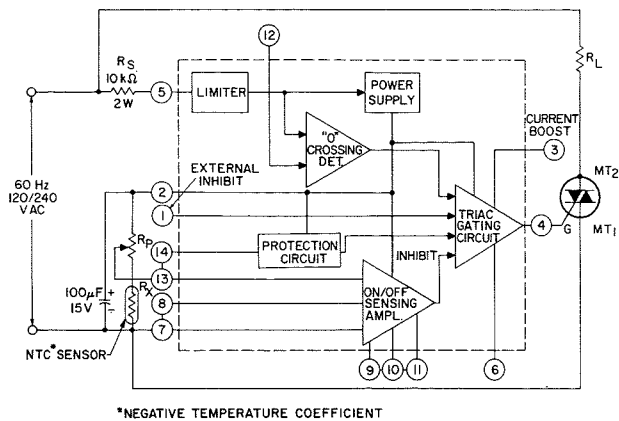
12
$R_S$
10kΩ
2W
5
LIMITER
POWER SUPPLY
$R_L$
"0" CROSSING DET.
CURRENT BOOST
3
EXTERNAL INHIBIT
60 Hz
120/240
VAC
2
1
TRIAC GATING CIRCUIT
4
G
$MT_2$
$MT_1$
$R_P$
14
PROTECTION CIRCUIT
INHIBIT
13
100μF +
15V
$R_X$
8
ON/OFF SENSING AMPL.
7
NTC* SENSOR
9
10
11
6

*NEGATIVE TEMPERATURE COEFFICIENT